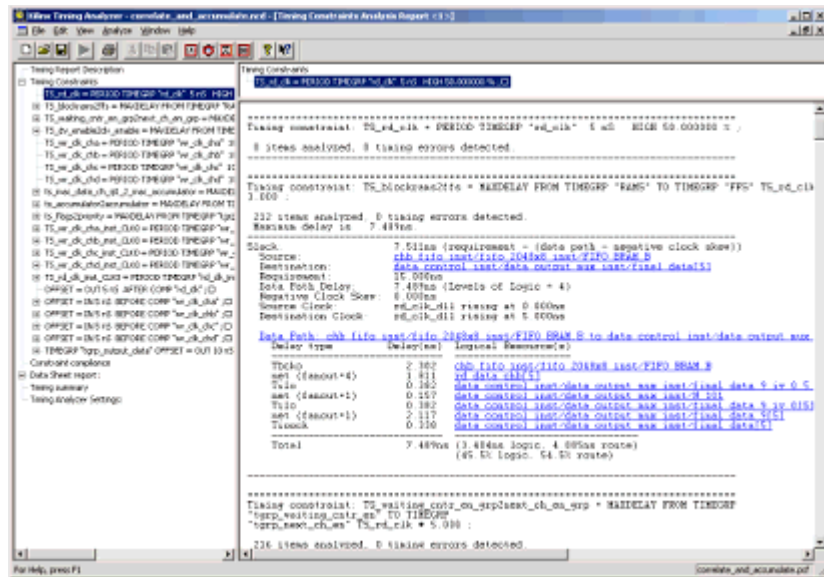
Xilinx Timing Analyzer - correlate_and_accumulate.ncd - [Timing Constraints Analysis Report <1>]

File Edit View Analyze Window Help

Timing Report Description
Timing Constraints
TS_rd_clk = PERIOD TIMEGRP "rd_clk" 5 nS HIGH
TS_blockrams2ffs = MAXDELAY FROM TIMEGRP "RA
TS_waiting_cntr_en_grp2next_ch_en_grp = MAXDE
TS_dv_enable2dv_enable = MAXDELAY FROM TIME
TS_wr_clk_cha = PERIOD TIMEGRP "wr_clk_cha"
TS_wr_clk_chb = PERIOD TIMEGRP "wr_clk_chb"
TS_wr_clk_chc = PERIOD TIMEGRP "wr_clk_chc"
TS_wr_clk_chd = PERIOD TIMEGRP "wr_clk_chd"
ts_mac_data_ch_q0_2_mac_accumulator = MAXDE
ts_accumulator2accumulator = MAXDELAY FROM T
ts_ffsgp2priority = MAXDELAY FROM TIMEGRP "
TS_wr_clk_cha_inst_CLK0 = PERIOD TIMEGRP "wr_
TS_wr_clk_chb_inst_CLK0 = PERIOD TIMEGRP "wr_
TS_wr_clk_chc_inst_CLK0 = PERIOD TIMEGRP "wr_
TS_wr_clk_chd_inst_CLK0 = PERIOD TIMEGRP "wr_
TS_rd_clk_inst_CLK0 = PERIOD TIMEGRP "rd_clk_in
OFFSET = OUT 5 nS AFTER COMP "rd_clk" ;CI
OFFSET = IN 5 nS BEFORE COMP "wr_clk_cha" ;CI
OFFSET = IN 5 nS BEFORE COMP "wr_clk_chb" ;CI
OFFSET = IN 5 nS BEFORE COMP "wr_clk_chc" ;CI
OFFSET = IN 5 nS BEFORE COMP "wr_clk_chd" ;CI
TIMEGRP "tgrp_output_data" OFFSET = OUT 10 nS
Constraint compliance
Data Sheet report:
Timing summary
Timing Analyzer Settings

Timing Constraints
TS_rd_clk = PERIOD TIMEGRP "rd_clk" 5 nS HIGH 50.000000 % ;CI

================================================================================
Timing constraint: TS_rd_clk = PERIOD TIMEGRP "rd_clk" 5 nS HIGH 50.000000 % ;

0 items analyzed, 0 timing errors detected.
--------------------------------------------------------------------------------

================================================================================
Timing constraint: TS_blockrams2ffs = MAXDELAY FROM TIMEGRP "RAMS" TO TIMEGRP "FFS" TS_rd_clk
3.000 ;

212 items analyzed, 0 timing errors detected.
Maximum delay is 7.489ns.
--------------------------------------------------------------------------------
Slack: 7.511ns (requirement - (data path - negative clock skew))
Source: chb_fifo_inst/fifo_2048x8_inst/FIFO_BRAM_B
Destination: data_control_inst/data_output_mux_inst/final_data[5]
Requirement: 15.000ns
Data Path Delay: 7.489ns (Levels of Logic = 4)
Negative Clock Skew: 0.000ns
Source Clock: rd_clk_dll rising at 0.000ns
Destination Clock: rd_clk_dll rising at 5.000ns

Data Path: chb_fifo_inst/fifo_2048x8_inst/FIFO_BRAM_B to data_control_inst/data_output_mux

| Delay type | Delay(ns) | Logical Resource(s) |
|---|---|---|
| Tbcko | 2.302 | chb_fifo_inst/fifo_2048x8_inst/FIFO_BRAM_B |
| net (fanout=4) | 1.911 | rd_data_chb[5] |
| Tilo | 0.382 | data_control_inst/data_output_mux_inst/final_data_9_iv_0_5 |
| net (fanout=1) | 0.157 | data_control_inst/data_output_mux_inst/N_101 |
| Tilo | 0.382 | data_control_inst/data_output_mux_inst/final_data_9_iv_0[5] |
| net (fanout=1) | 2.117 | data_control_inst/data_output_mux_inst/final_data_9[5] |
| Tioock | 0.338 | data_control_inst/data_output_mux_inst/final_data[5] |
| Total | 7.489ns | (3.404ns logic, 4.085ns route) (45.5% logic, 54.5% route) |

================================================================================
Timing constraint: TS_waiting_cntr_en_grp2next_ch_en_grp = MAXDELAY FROM TIMEGRP
"tgrp_waiting_cntr_en" TO TIMEGRP
"tgrp_next_ch_en" TS_rd_clk * 5.000 ;

216 items analyzed, 0 timing errors detected.

For Help, press F1
correlate_and_accumulate.pcf